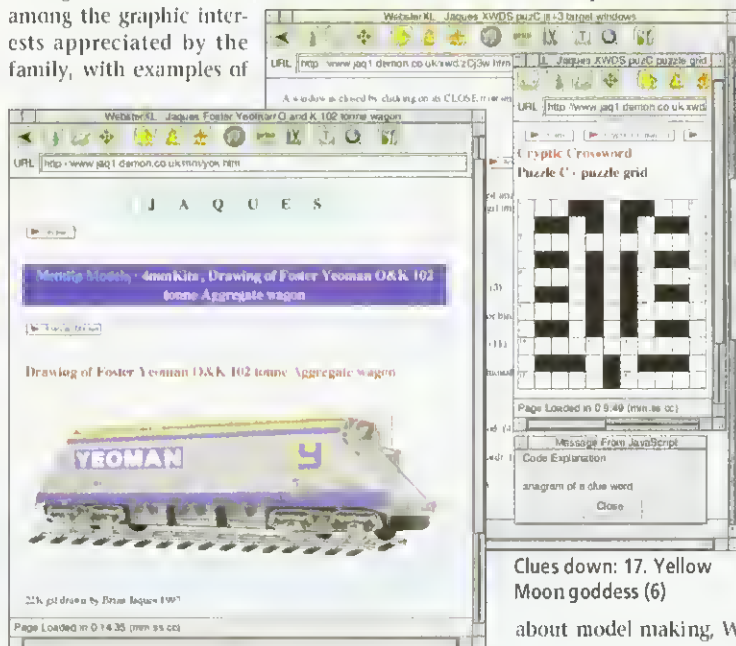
among the graphic interests appreciated by the family, with examples of

WebsterXL: Jaques XWDS puzC in +3 target windows

URL http://www.jaq1.demon.co.uk/xwd.zC|3w.htm

A window is closed by clicking on its CLOSE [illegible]

WebsterXL: Jaques XWDS puzC puzzle grid

URL http://www.jaq1.demon.co.uk/xwd

Cryptic Crossword

Puzzle C - puzzle grid

Page Loaded in 0 9.49 (mm ss cc)

Message From JavaScript

Code Explanation

anagram of a clue word

Close

WebsterXL: Jaques Foster Yeoman O and K 102 tonne wagon

URL http://www.jaq1.demon.co.uk/mm/yok.htm

J A Q U E S

Metalip Models - 4mmKits, Drawing of Foster Yeoman O&K 102 tonne Aggregate wagon

Drawing of Foster Yeoman O&K 102 tonne Aggregate wagon

YEOMAN

22K gif drawn by Brian Jaques 1997

Page Loaded in 0 14.35 (mm ss cc)

Clues down: 17. Yellow Moon goddess (6)

about model making, W